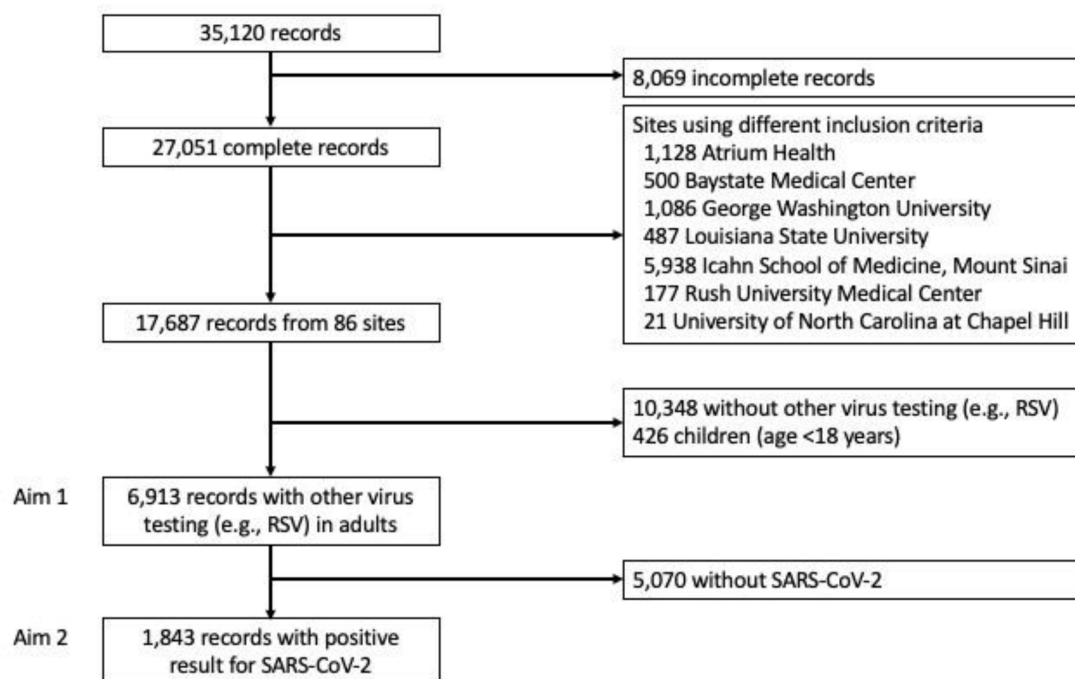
35,120 records

8,069 incomplete records

27,051 complete records

Sites using different inclusion criteria
1,128 Atrium Health
500 Baystate Medical Center
1,086 George Washington University
487 Louisiana State University
5,938 Icahn School of Medicine, Mount Sinai
177 Rush University Medical Center
21 University of North Carolina at Chapel Hill

17,687 records from 86 sites

10,348 without other virus testing (e.g., RSV)
426 children (age <18 years)

Aim 1

6,913 records with other virus testing (e.g., RSV) in adults

5,070 without SARS-CoV-2

Aim 2

1,843 records with positive result for SARS-CoV-2